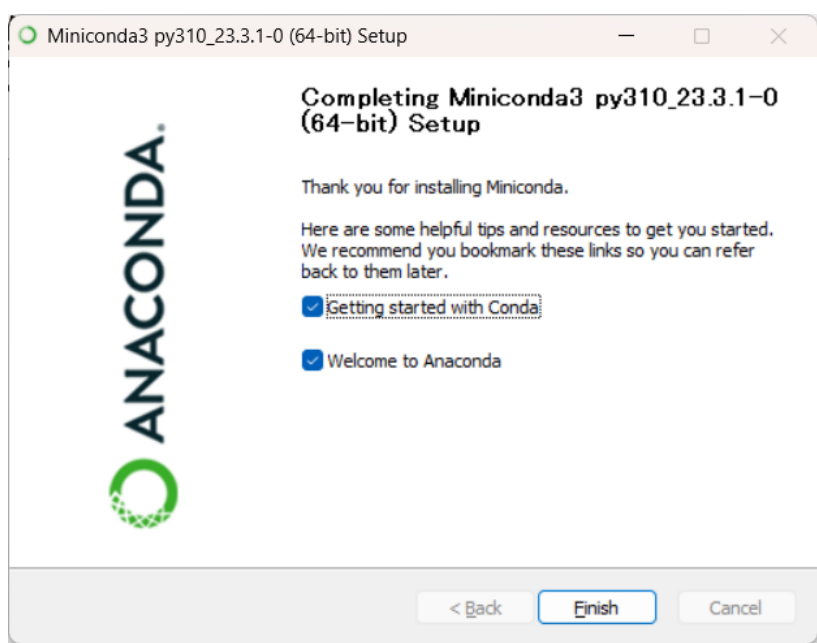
Miniconda3 py310_23.3.1-0 (64-bit) Setup

ANACONDA.

Completing Miniconda3 py310_23.3.1-0 (64-bit) Setup

Thank you for installing Miniconda.

Here are some helpful tips and resources to get you started. We recommend you bookmark these links so you can refer back to them later.

Getting started with Conda

Welcome to Anaconda

< Back
Finish
Cancel